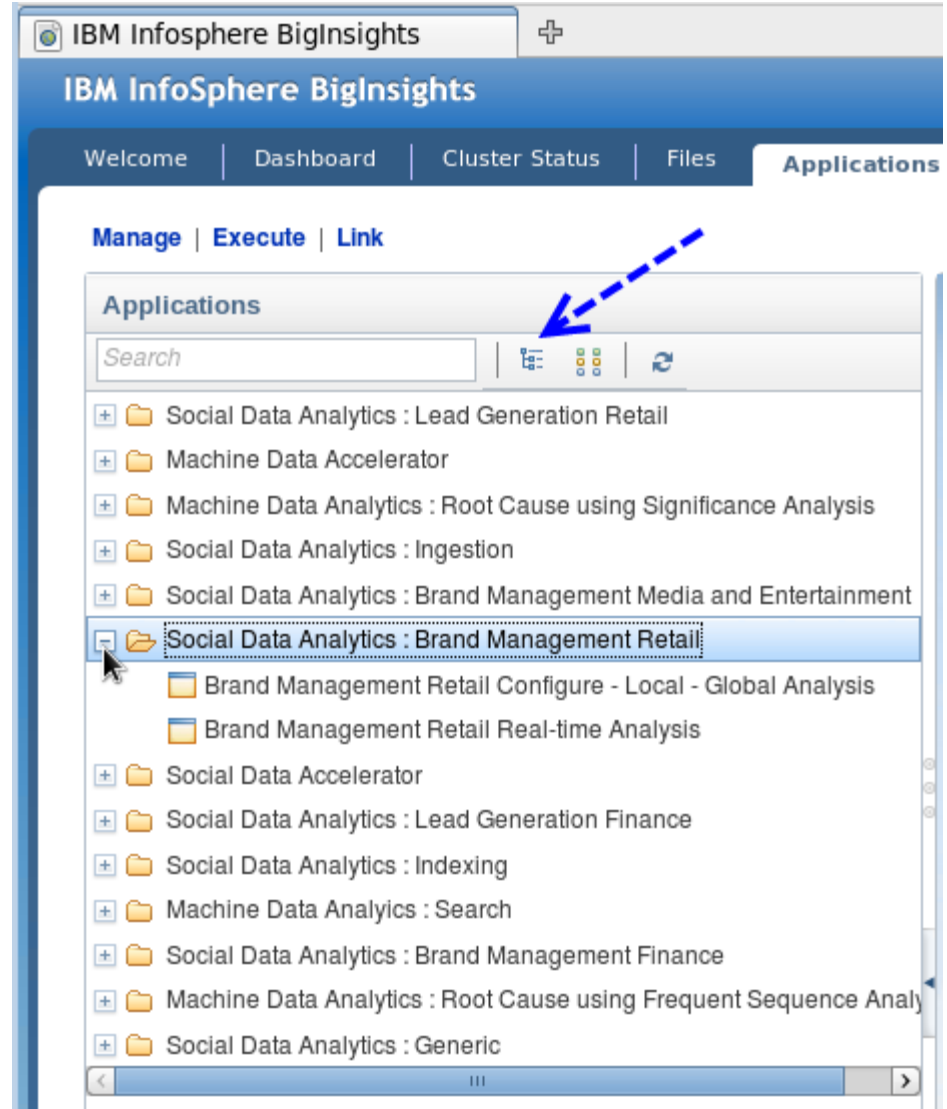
IBM Infosphere BigInsights

IBM InfoSphere BigInsights

Welcome | Dashboard | Cluster Status | Files | Applications

Manage | Execute | Link

Applications

Search

Social Data Analytics : Lead Generation Retail
Machine Data Accelerator
Machine Data Analytics : Root Cause using Significance Analysis
Social Data Analytics : Ingestion
Social Data Analytics : Brand Management Media and Entertainment
Social Data Analytics : Brand Management Retail
Brand Management Retail Configure - Local - Global Analysis
Brand Management Retail Real-time Analysis
Social Data Accelerator
Social Data Analytics : Lead Generation Finance
Social Data Analytics : Indexing
Machine Data Analyics : Search
Social Data Analytics : Brand Management Finance
Machine Data Analytics : Root Cause using Frequent Sequence Analy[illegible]
Social Data Analytics : Generic